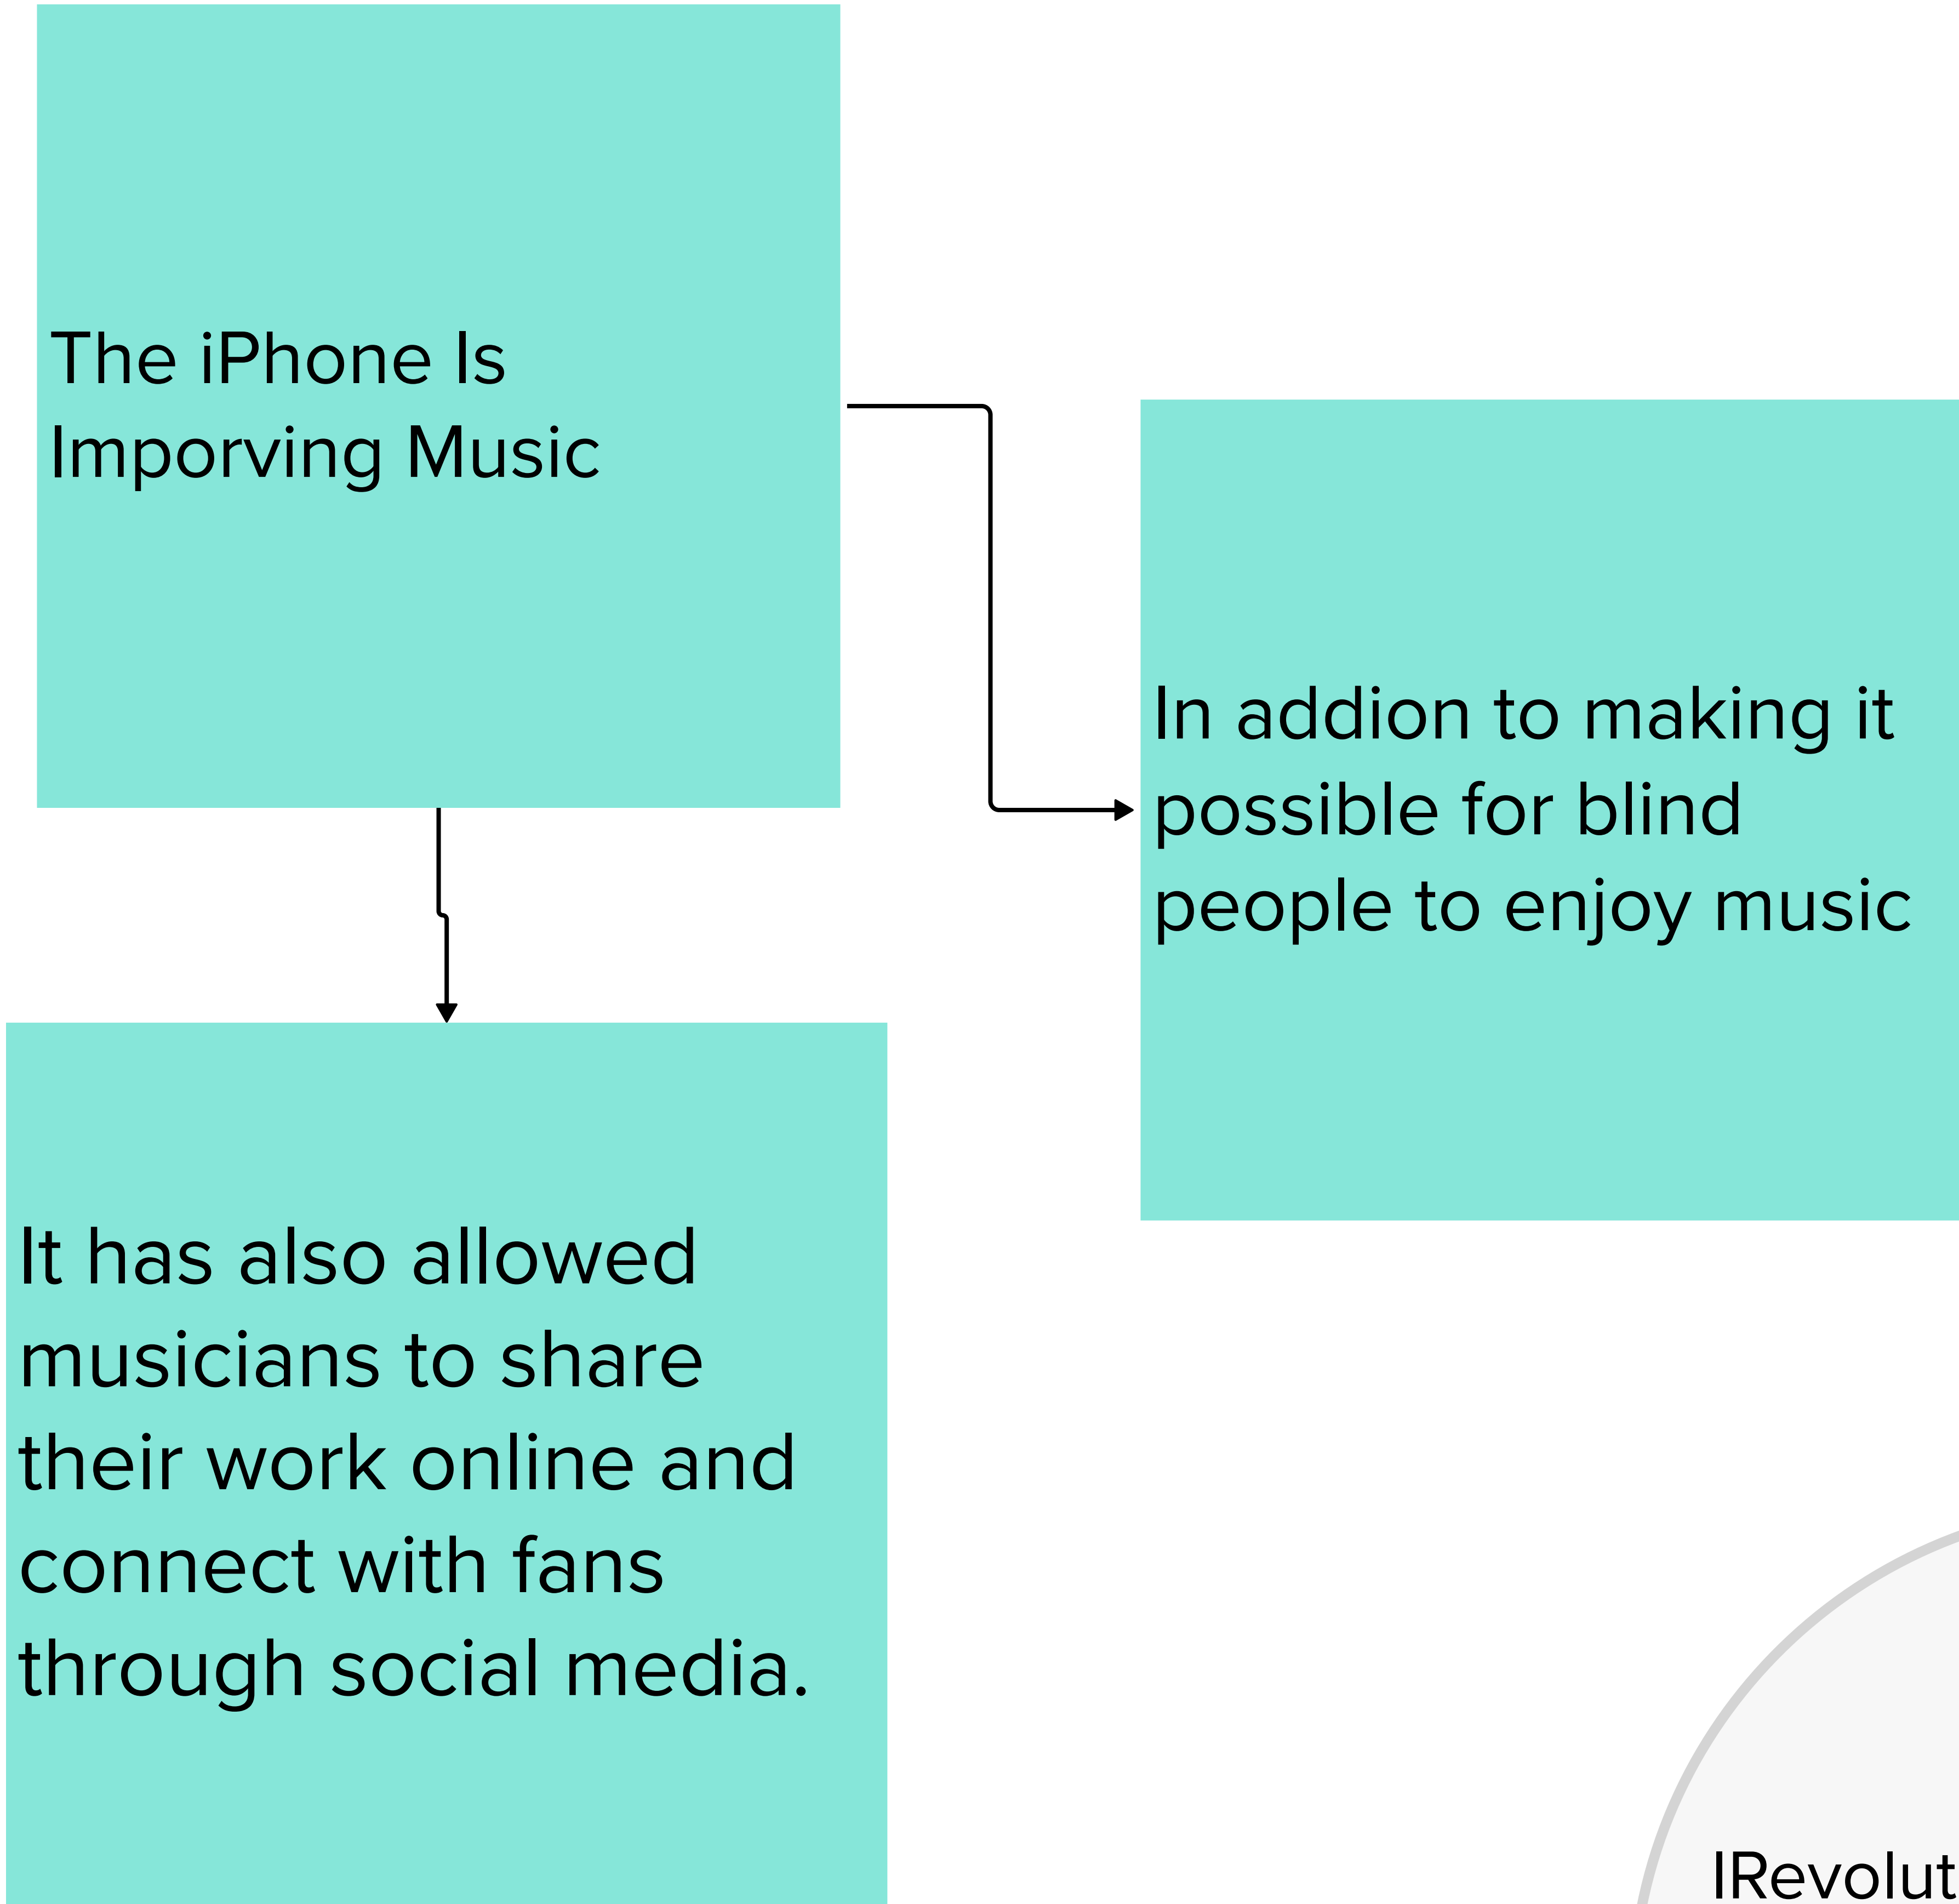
The iPhone Is Imporving Music

In addion to making it possible for blind people to enjoy music

It has also allowed musicians to share their work online and connect with fans through social media.

IRevolut